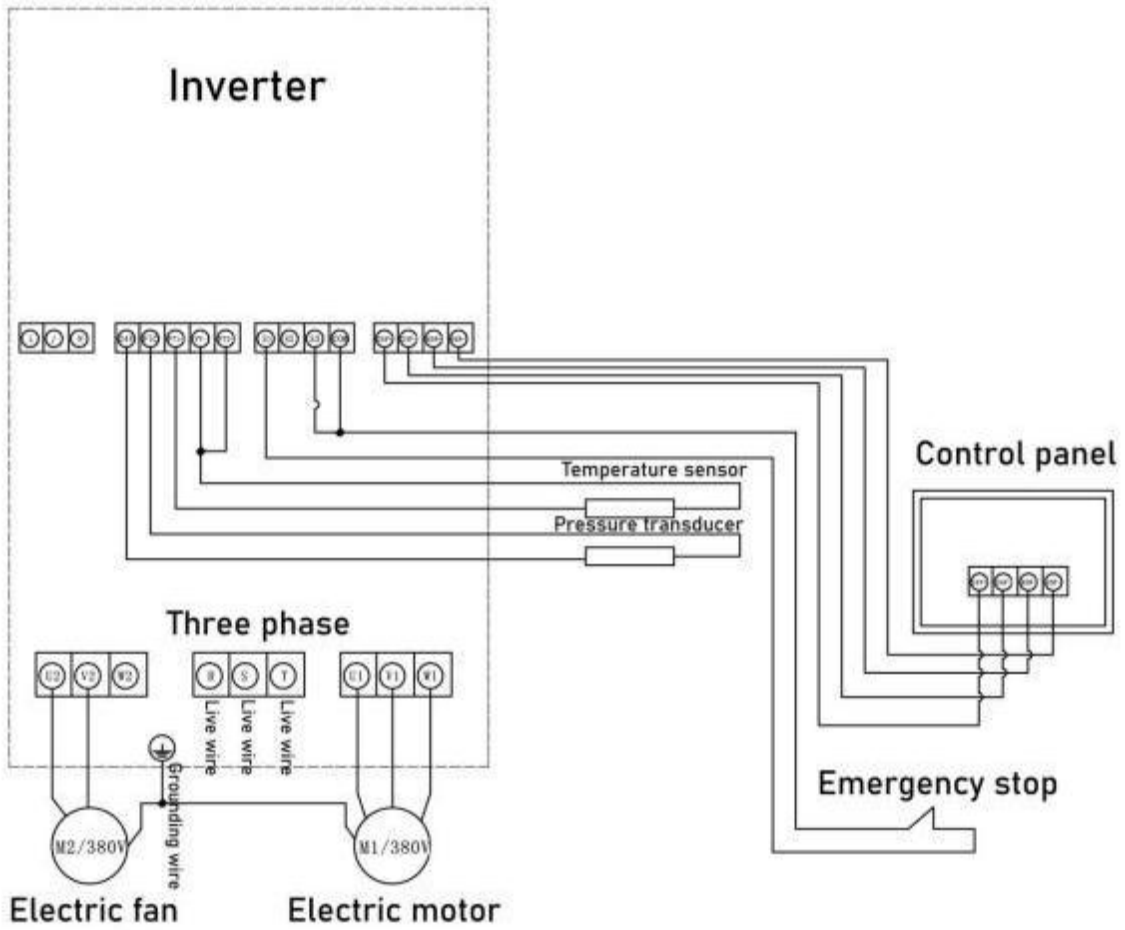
Inverter

Temperature sensor

Pressure transducer

Control panel

Three phase

U2 V2 W2

R S T

Live wire Live wire Live wire

U1 V1 W1

Grounding wire

M2/380V

M1/380V

Emergency stop

Electric fan

Electric motor